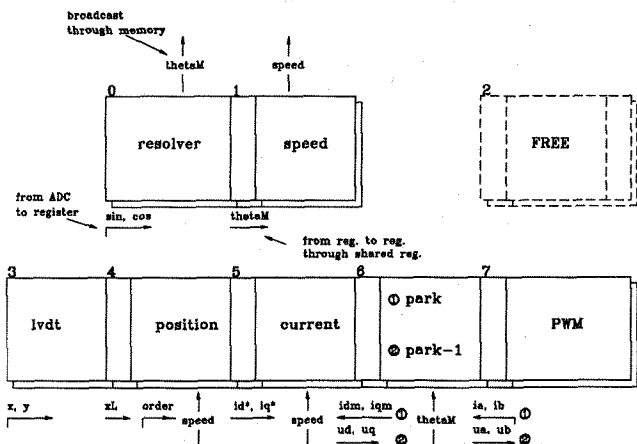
broadcast through memory

thetaM

speed

0

1

resolver

speed

2

FREE

from ADC to register

sin, cos

thetaM

from reg. to reg. through shared reg.

3

4

5

6

7

lvdt

position

current

① park

② park−1

PWM

x, y

xL

order

speed

id*, iq*

speed

idm, iqm ①

ud, uq ②

thetaM

ia, ib ①

ua, ub ②